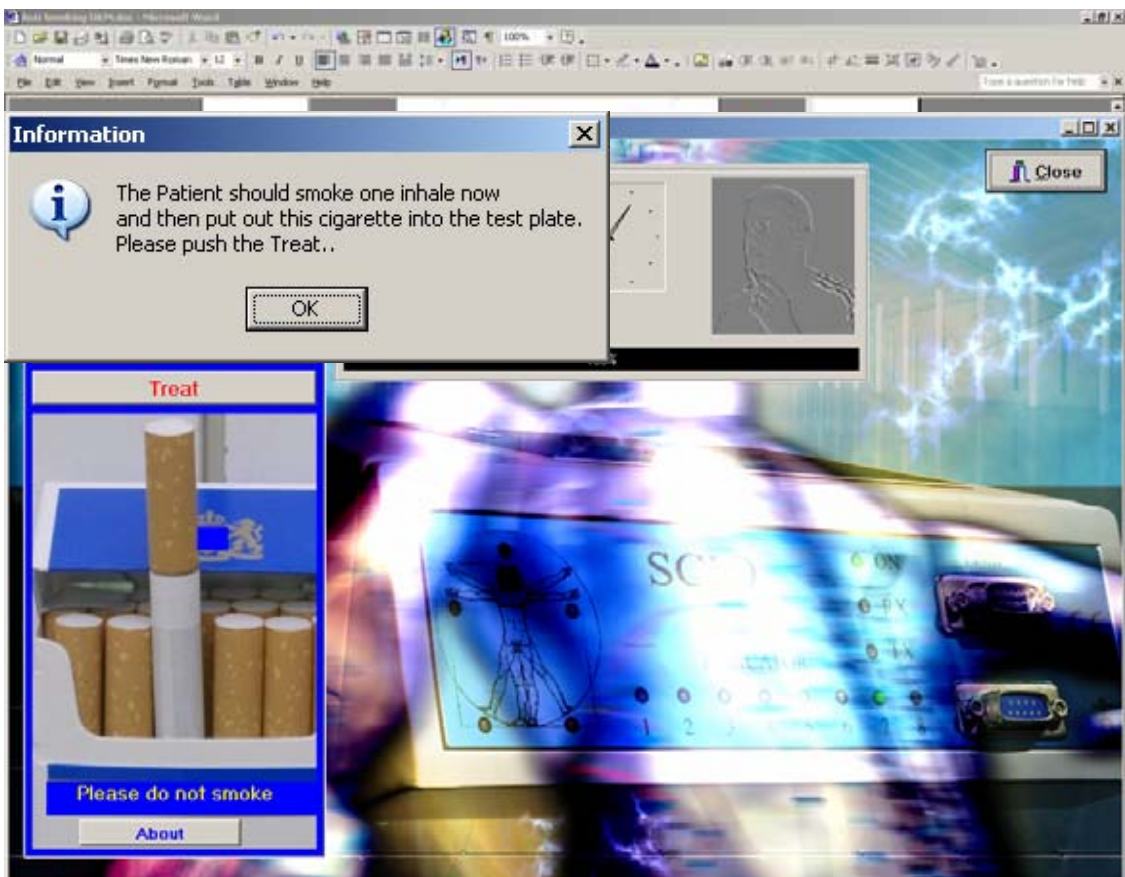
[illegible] - Microsoft Word

Normal | Times New Roman | 12 | 100%

File Edit View Insert Format Tools Table Window Help

Type a question for help

Information

The Patient should smoke one inhale now
and then put out this cigarette into the test plate.
Please push the Treat..

OK

Close

Treat

Please do not smoke

About

SCIO

ON

RX

TX

1 2 3